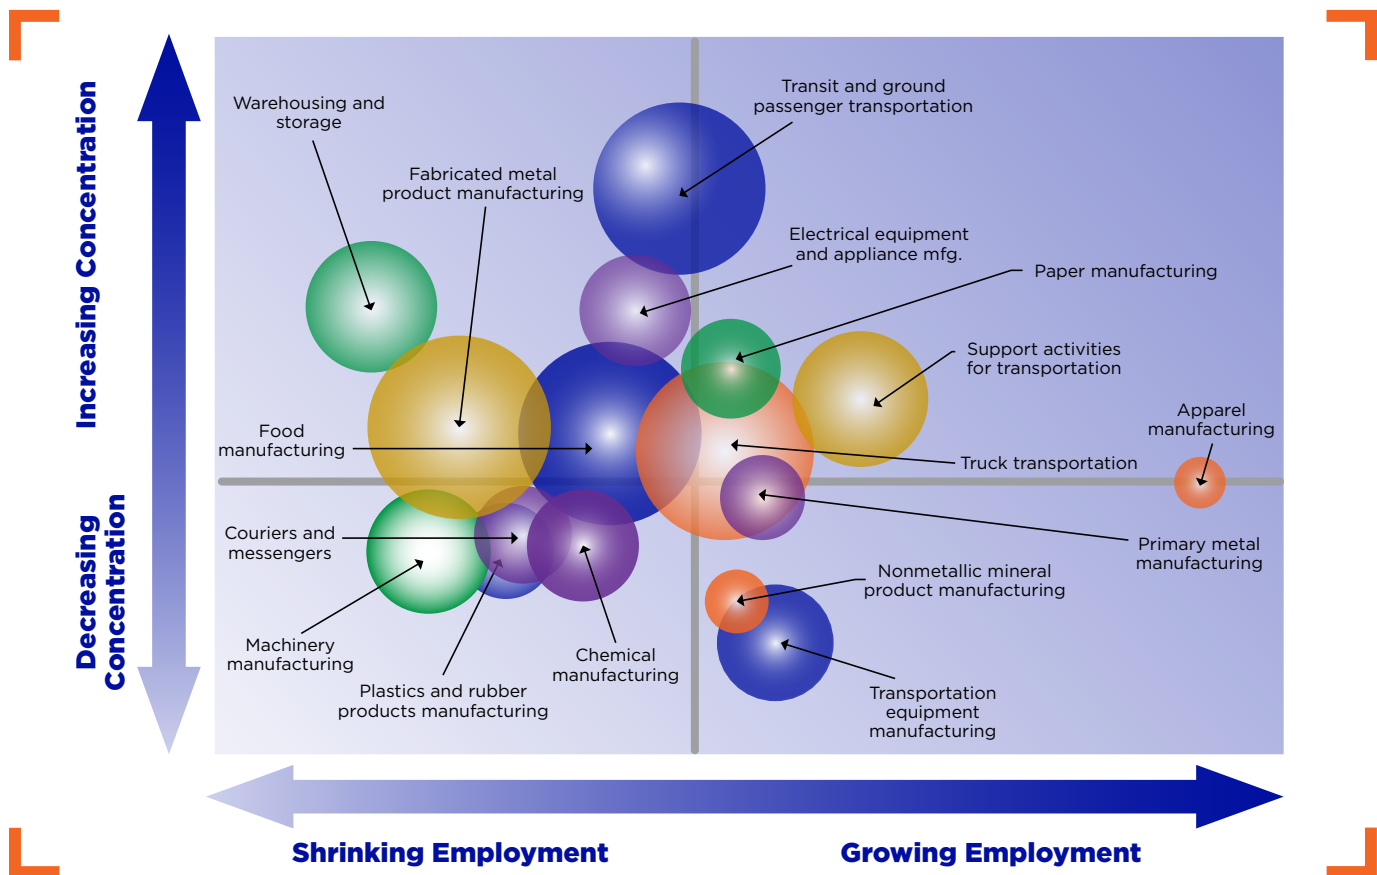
Increasing Concentration

Decreasing Concentration

Warehousing and storage

Fabricated metal product manufacturing

Transit and ground passenger transportation

Electrical equipment and appliance mfg.

Paper manufacturing

Support activities for transportation

Apparel manufacturing

Food manufacturing

Truck transportation

Primary metal manufacturing

Couriers and messengers

Nonmetallic mineral product manufacturing

Machinery manufacturing

Chemical manufacturing

Plastics and rubber products manufacturing

Transportation equipment manufacturing

Shrinking Employment

Growing Employment